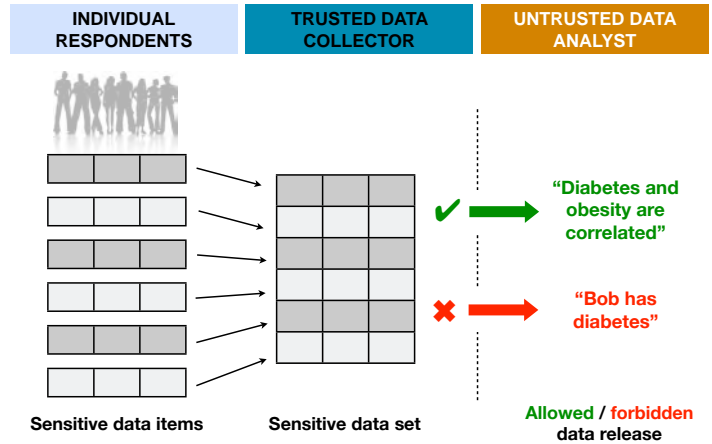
INDIVIDUAL RESPONDENTS

TRUSTED DATA COLLECTOR

UNTRUSTED DATA ANALYST

✔

“Diabetes and obesity are correlated”

✖

“Bob has diabetes”

Sensitive data items

Sensitive data set

Allowed / forbidden data release